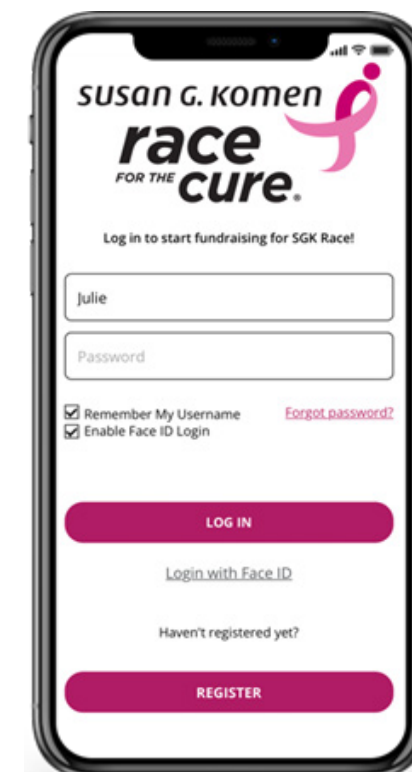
SUSAN G. KOMEN
race
FOR THE cure.

Log in to start fundraising for SGK Race!

Julie

Password

☑ Remember My Username
☑ Enable Face ID Login

Forgot password?

LOG IN

Login with Face ID

Haven't registered yet?

REGISTER